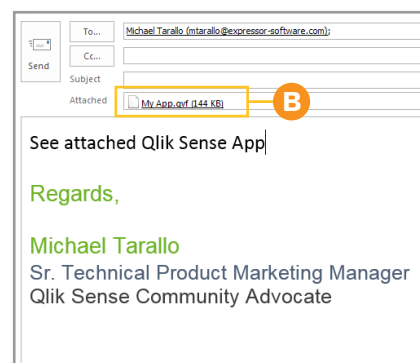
Send

To...

Michael Tarallo (mtarallo@expressor-software.com);

Cc...

Subject

Attached

My App.qvf (144 KB)

B

See attached Qlik Sense App

Regards,

Michael Tarallo
Sr. Technical Product Marketing Manager
Qlik Sense Community Advocate